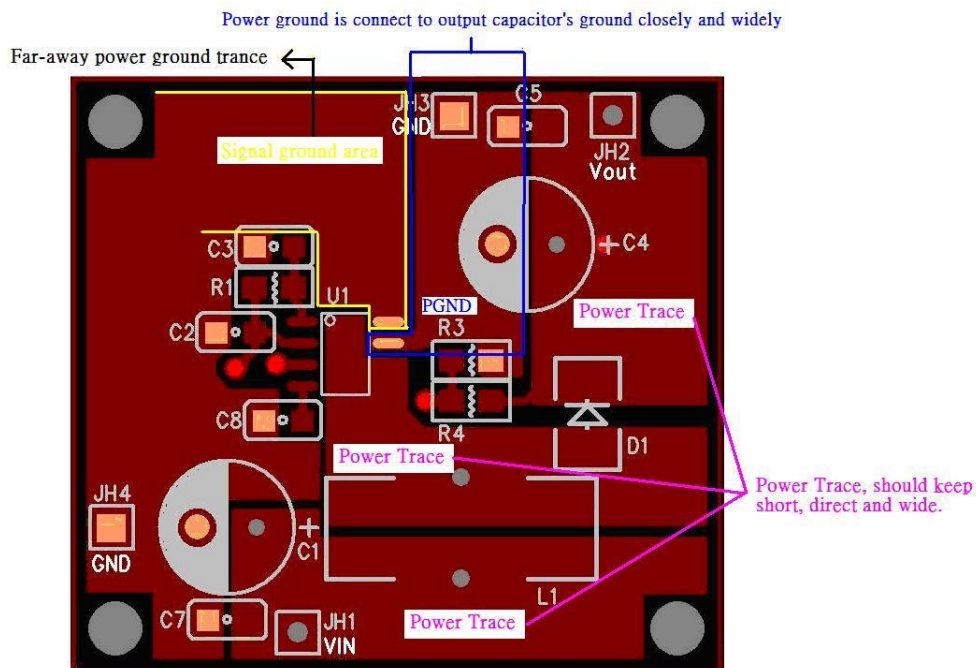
Power ground is connect to output capacitor's ground closely and widely

Far-away power ground trance

JH3
GND

C5

JH2
Vout

Signal ground area

C3

C4

R1

U1

PGND

Power Trace

C2

R3

C8

R4

Power Trace

D1

Power Trace, should keep short, direct and wide.

JH4
GND

C1

L1

C7

JH1
VIN

Power Trace